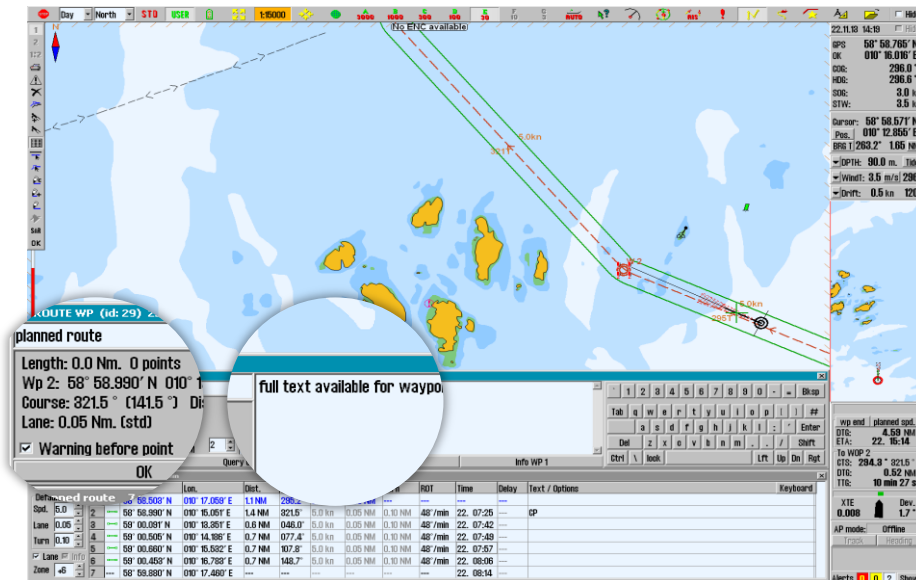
Day North STD USER 1:15000

No ENC available

5.0kn
321T
5.0kn
295T

ROUTE WP (id: 29)
planned route
Length: 0.0 Nm. 0 points
Wp 2: 58° 58.990' N 010° 1
Course: 321.5 ° (141.5 °) Di
Lane: 0.05 Nm. (std)
Warning before point
OK

full text available for waypo

Query
Info WP 1

1 2 3 4 5 6 7 8 9 0 - = Bksp
Tab q w e r t y u i o p [ ] #
a s d f g h j k l ; ' Enter
Del z x c v b n m , . / Shift
Ctrl \ look Lft Up Dn Rgt

Keyboard

| | | Lat. | Lon. | Dist. | | | | ROT | Time | Delay | Text / Options |
|---|---|---|---|---|---|---|---|---|---|---|---|
| 1 | --- | 58° 58.503' N | 010° 17.059' E | 1.1 NM | 295.2 | --- | --- | --- | --- | --- | |
| 2 | --- | 58° 58.990' N | 010° 15.051' E | 1.4 NM | 321.5° | 5.0 kn | 0.05 NM | 0.10 NM | 48°/min | 22. 07:25 | --- | CP |
| 3 | --- | 59° 00.091' N | 010° 13.851' E | 0.6 NM | 046.0° | 5.0 kn | 0.05 NM | 0.10 NM | 48°/min | 22. 07:42 | --- | |
| 4 | --- | 59° 00.505' N | 010° 14.186' E | 0.7 NM | 077.4° | 5.0 kn | 0.05 NM | 0.10 NM | 48°/min | 22. 07:49 | --- | |
| 5 | --- | 59° 00.660' N | 010° 15.532' E | 0.7 NM | 107.8° | 5.0 kn | 0.05 NM | 0.10 NM | 48°/min | 22. 07:57 | --- | |
| 6 | --- | 59° 00.453' N | 010° 16.783' E | 0.7 NM | 148.7° | 5.0 kn | 0.05 NM | 0.10 NM | 48°/min | 22. 08:06 | --- | |
| 7 | --- | 58° 59.880' N | 010° 17.460' E | --- | --- | --- | --- | --- | --- | 22. 08:14 | --- | |

Defined route
Spd. 5.0
Lane 0.05
Turn 0.10
Lane Info
Zone ±6
2

22.11.18 14:19
GPS 58° 58.765' N
OK 010° 16.016' E
COG: 296.0
HDG: 296.6
SOG: 3.0 kn
STW: 3.5 k
Cursor: 58° 58.571' N
Pos. 010° 12.855' E
BRG 263.2° 1.65 NM
DPTH 90.0 m. Ti
Wind: 3.5 m/s 29
Drift: 0.5 kn 12

wp end planned spd.
DTG: 4.59 NM
ETA: 22. 15:14
To WOP 2
CTS: 294.3 ° 321.5
DTG: 0.52 NM
TTG: 10 min 27 s
XTE 0.008
Dev. 1.7
AP mode: Offline
Track Heading
Alerts 0 0 2 Stee